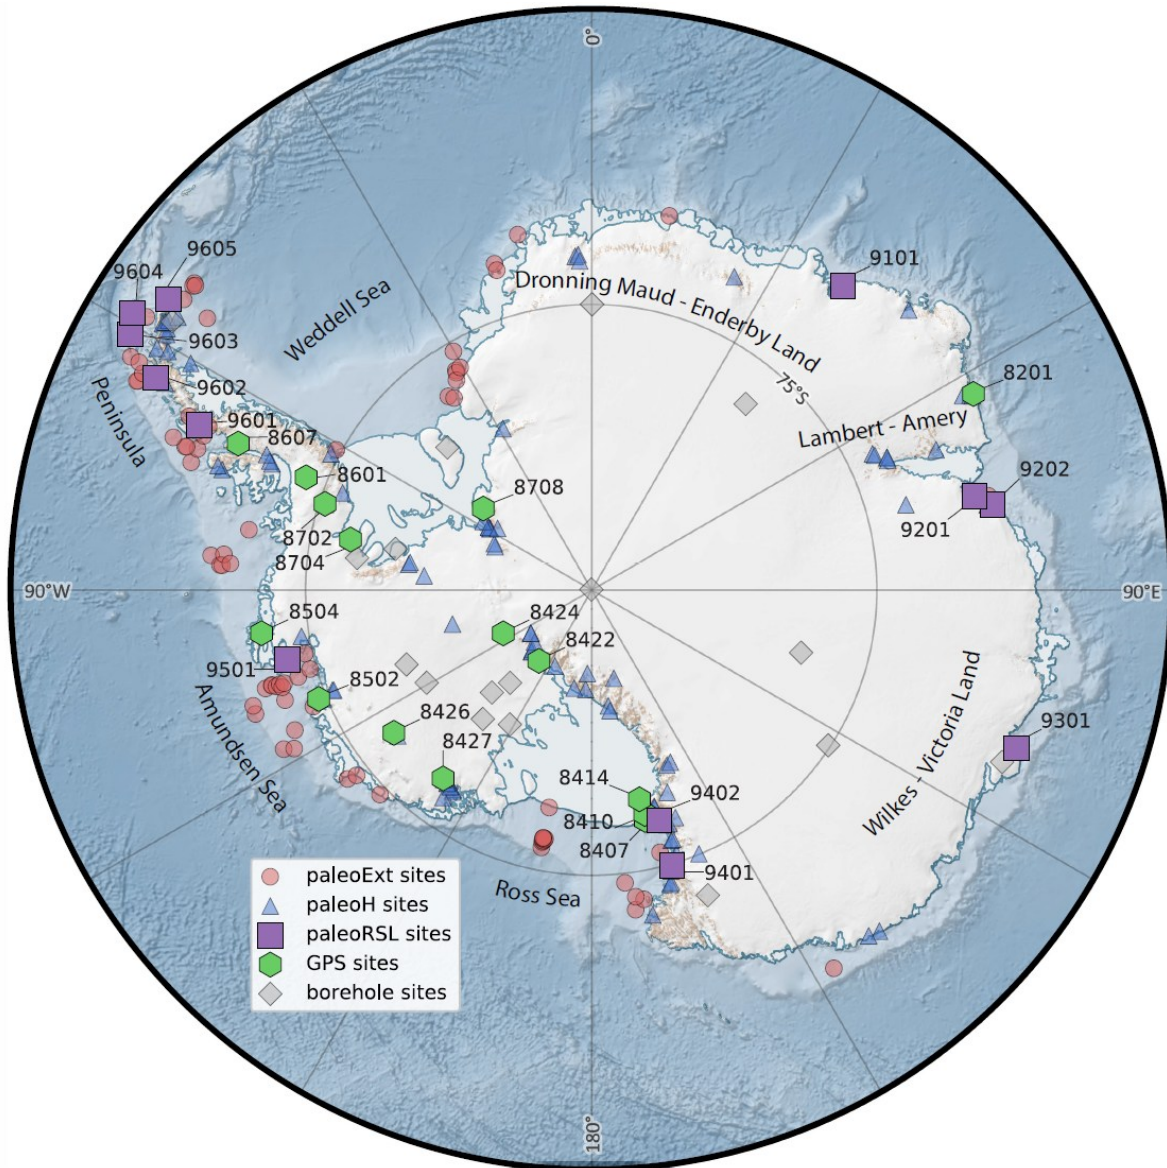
0°

9605
9604
9603
9602
9601
8607
8601
8702
8704
Peninsula
Weddell Sea
Dronning Maud - Enderby Land
9101
75°S
8201
Lambert - Amery
8708
9202
9201
90°W
90°E
8504
9501
8502
Amundsen Sea
8424
8422
8426
8427
8414
9402
8410
8407
9401
Ross Sea
Wilkes - Victoria Land
9301

paleoExt sites
paleoH sites
paleoRSL sites
GPS sites
borehole sites

180°